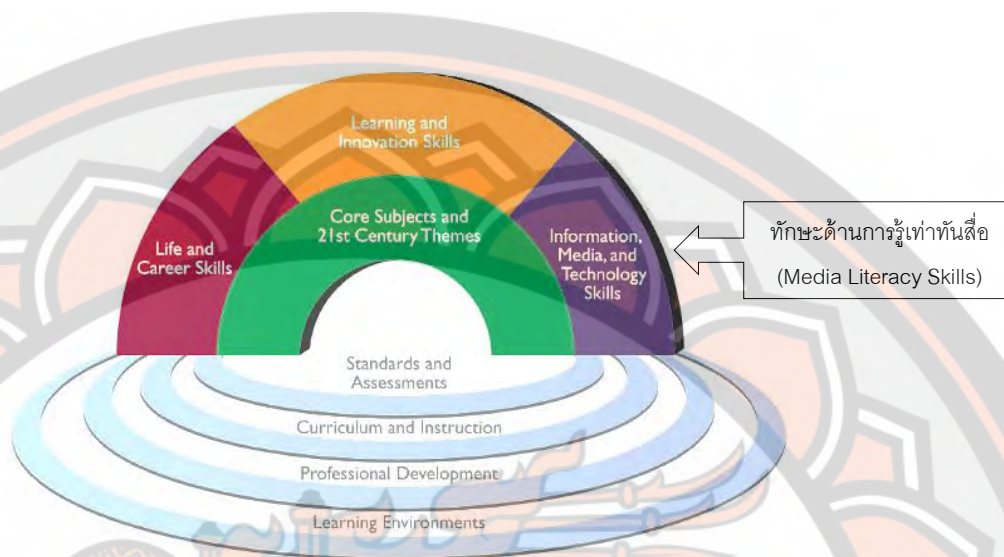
Learning and Innovation Skills

Life and Career Skills

Core Subjects and 21st Century Themes

Information, Media, and Technology Skills

ทักษะด้านการรู้เท่าทันสื่อ (Media Literacy Skills)

Standards and Assessments

Curriculum and Instruction

Professional Development

Learning Environments